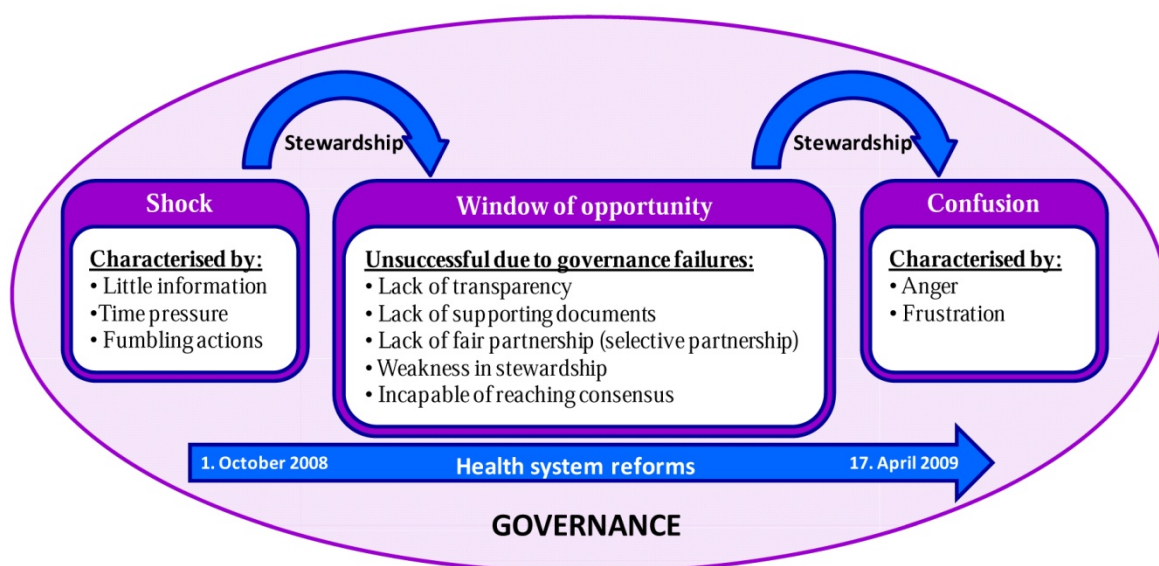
Stewardship

Stewardship

Shock

Characterised by:
• Little information
•Time pressure
• Fumbling actions

Window of opportunity

Unsuccessful due to governance failures:
• Lack of transparency
• Lack of supporting documents
• Lack of fair partnership (selective partnership)
• Weakness in stewardship
• Incapable of reaching consensus

Confusion

Characterised by:
• Anger
• Frustration

1. October 2008 Health system reforms 17. April 2009

GOVERNANCE